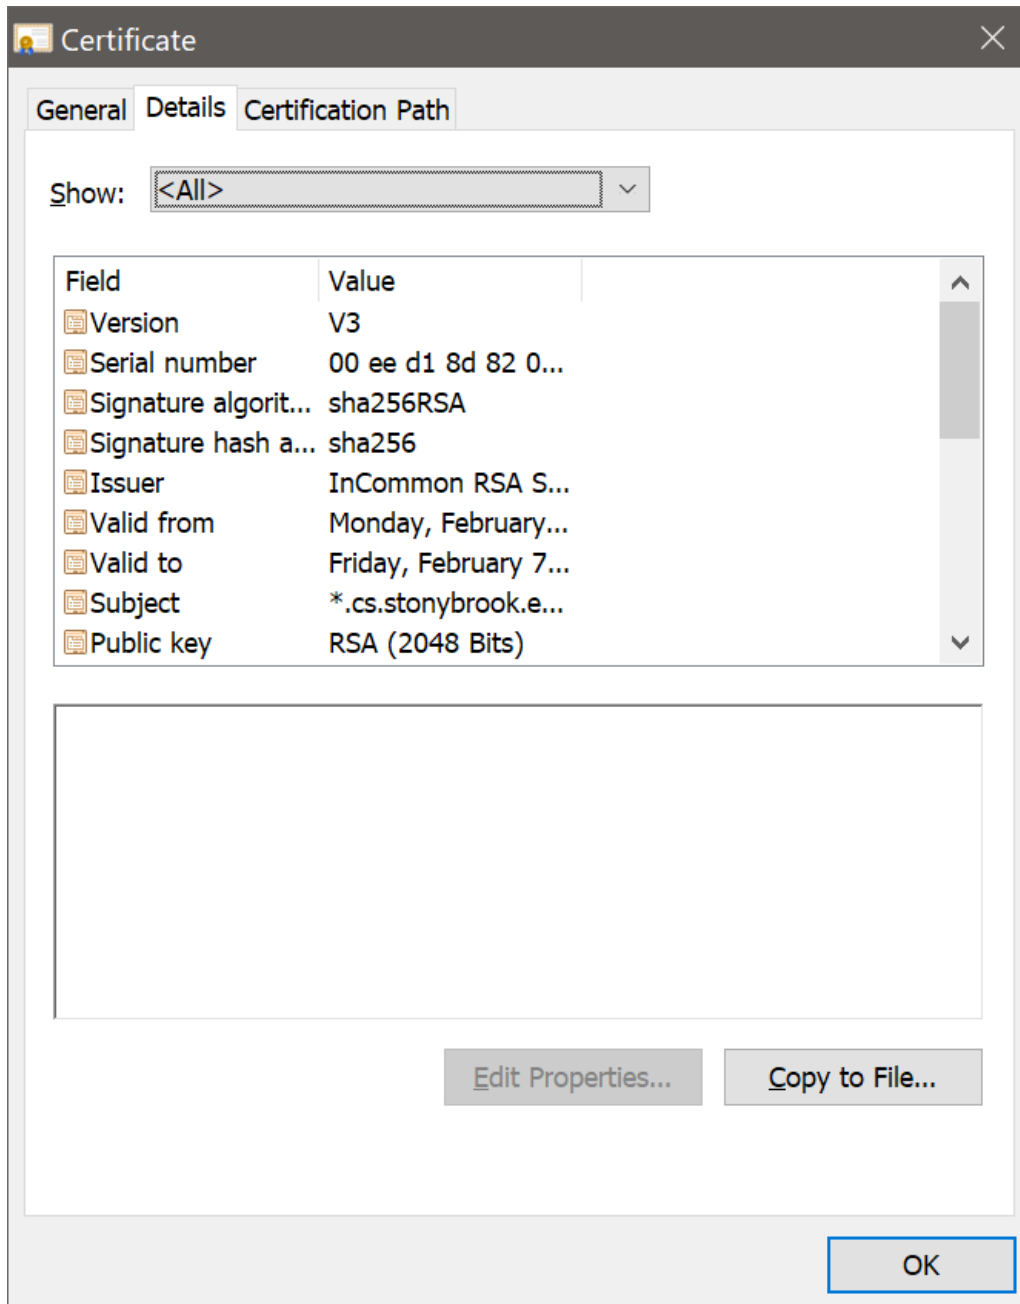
Certificate

General Details Certification Path

Show: <All>

| Field | Value |
|---|---|
| Version | V3 |
| Serial number | 00 ee d1 8d 82 0... |
| Signature algorit... | sha256RSA |
| Signature hash a... | sha256 |
| Issuer | InCommon RSA S... |
| Valid from | Monday, February... |
| Valid to | Friday, February 7... |
| Subject | *.cs.stonybrook.e... |
| Public key | RSA (2048 Bits) |

Edit Properties... Copy to File...

OK